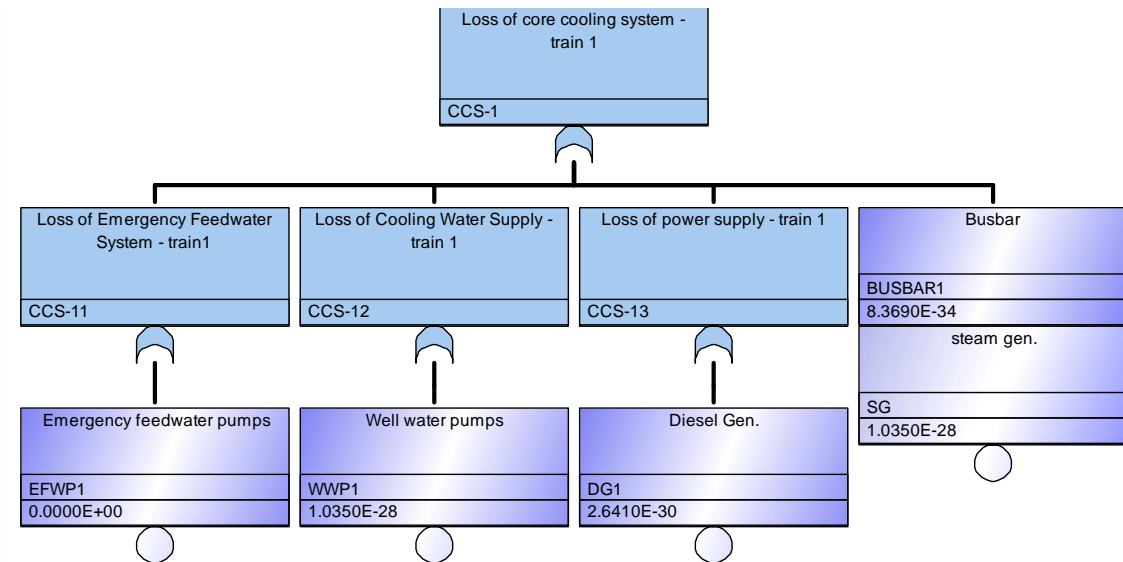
Loss of core cooling system - train 1

CCS-1

Loss of Emergency Feedwater System - train1

CCS-11

Loss of Cooling Water Supply - train 1

CCS-12

Loss of power supply - train 1

CCS-13

Busbar

BUSBAR1

8.3690E-34

steam gen.

SG

1.0350E-28

Emergency feedwater pumps

EFWP1

0.0000E+00

Well water pumps

WWP1

1.0350E-28

Diesel Gen.

DG1

2.6410E-30